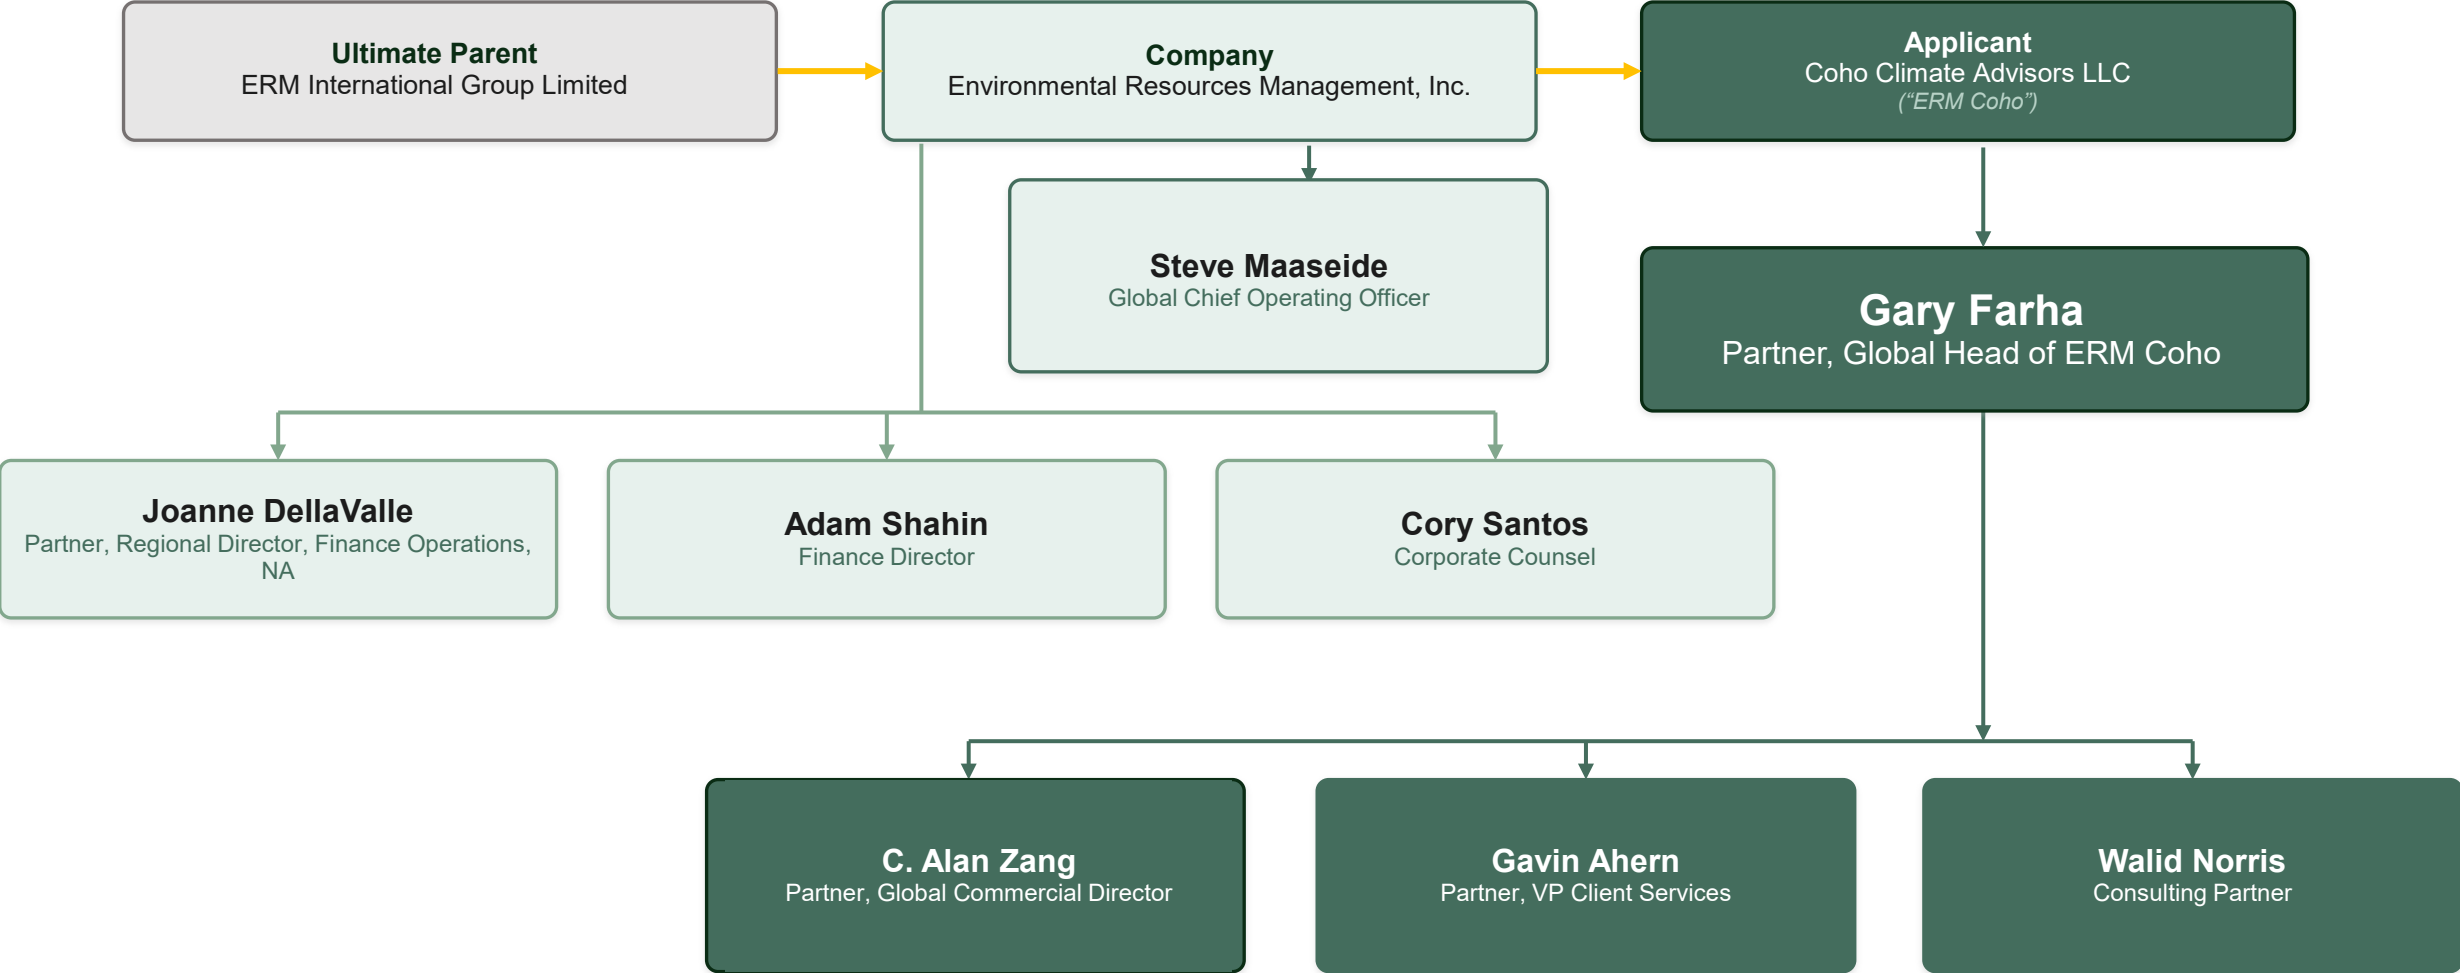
Ultimate Parent
ERM International Group Limited

Company
Environmental Resources Management, Inc.

Applicant
Coho Climate Advisors LLC
(“ERM Coho”)

Steve Maaseide
Global Chief Operating Officer

Gary Farha
Partner, Global Head of ERM Coho

Joanne DellaValle
Partner, Regional Director, Finance Operations, NA

Adam Shahin
Finance Director

Cory Santos
Corporate Counsel

C. Alan Zang
Partner, Global Commercial Director

Gavin Ahern
Partner, VP Client Services

Walid Norris
Consulting Partner